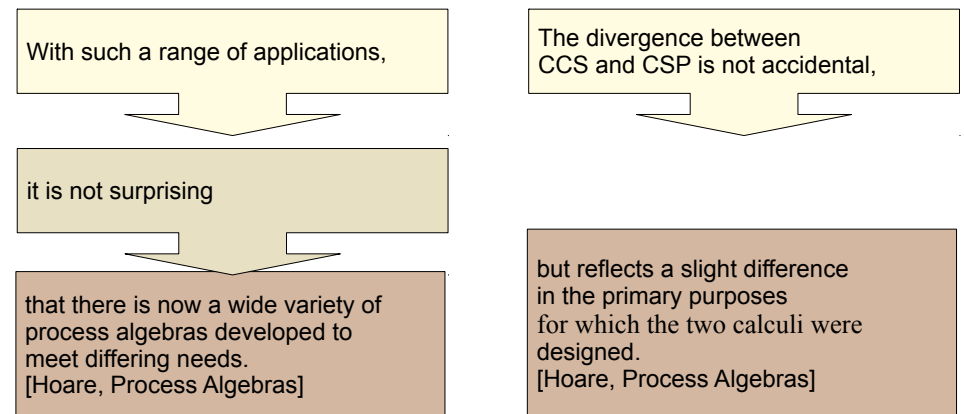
With such a range of applications,

it is not surprising

that there is now a wide variety of process algebras developed to meet differing needs.
[Hoare, Process Algebras]

The divergence between CCS and CSP is not accidental,

but reflects a slight difference in the primary purposes for which the two calculi were designed.
[Hoare, Process Algebras]